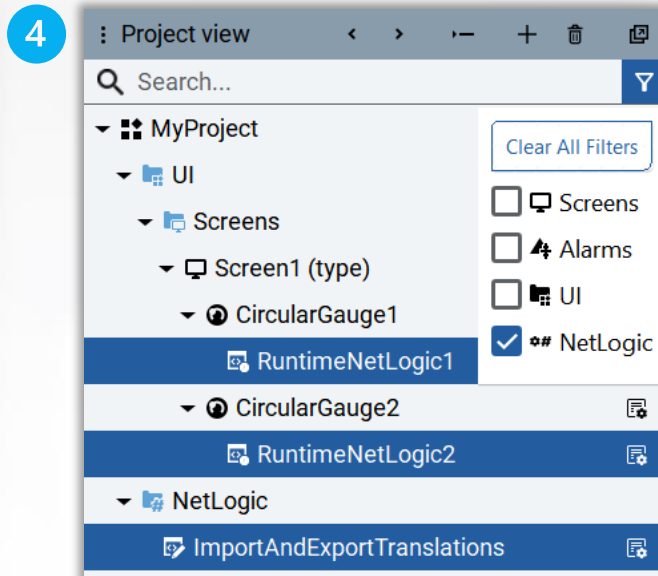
4

Project view

Search...

MyProject
UI
Screens
Screen1 (type)
CircularGauge1
RuntimeNetLogic1
CircularGauge2
RuntimeNetLogic2
NetLogic
ImportAndExportTranslations

Clear All Filters
Screens
Alarms
UI
NetLogic